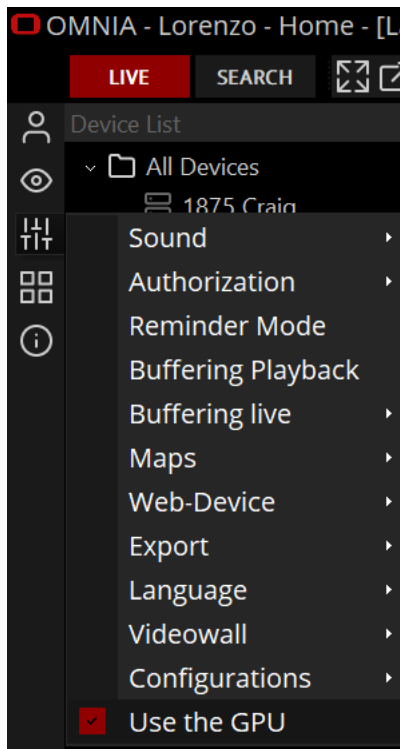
OMNIA - Lorenzo - Home - [L

LIVE SEARCH

Device List

All Devices

1875 Craig

Sound

Authorization

Reminder Mode

Buffering Playback

Buffering live

Maps

Web-Device

Export

Language

Videowall

Configurations

Use the GPU